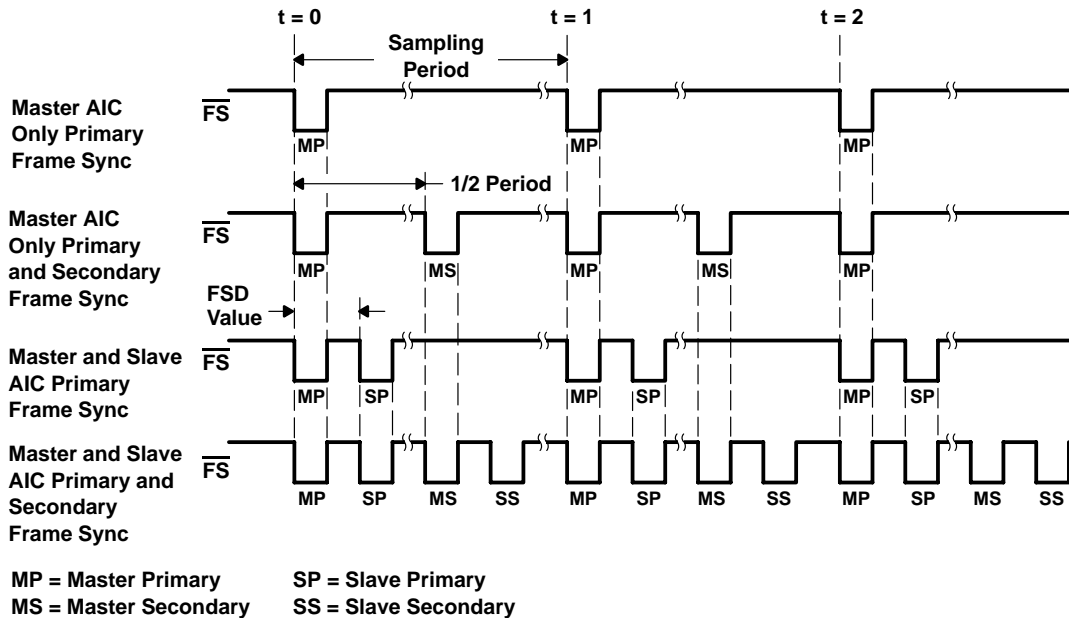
t = 0
t = 1
t = 2
Sampling Period

Master AIC Only Primary Frame Sync
$\overline{FS}$
MP
MP
MP

1/2 Period

Master AIC Only Primary and Secondary Frame Sync
$\overline{FS}$
MP
MS
MP
MS
MP

FSD Value

Master and Slave AIC Primary Frame Sync
$\overline{FS}$
MP
SP
MP
SP
MP
SP

Master and Slave AIC Primary and Secondary Frame Sync
$\overline{FS}$
MP
SP
MS
SS
MP
SP
MS
SS
MP
SP
MS
SS

MP = Master Primary
SP = Slave Primary
MS = Master Secondary
SS = Slave Secondary